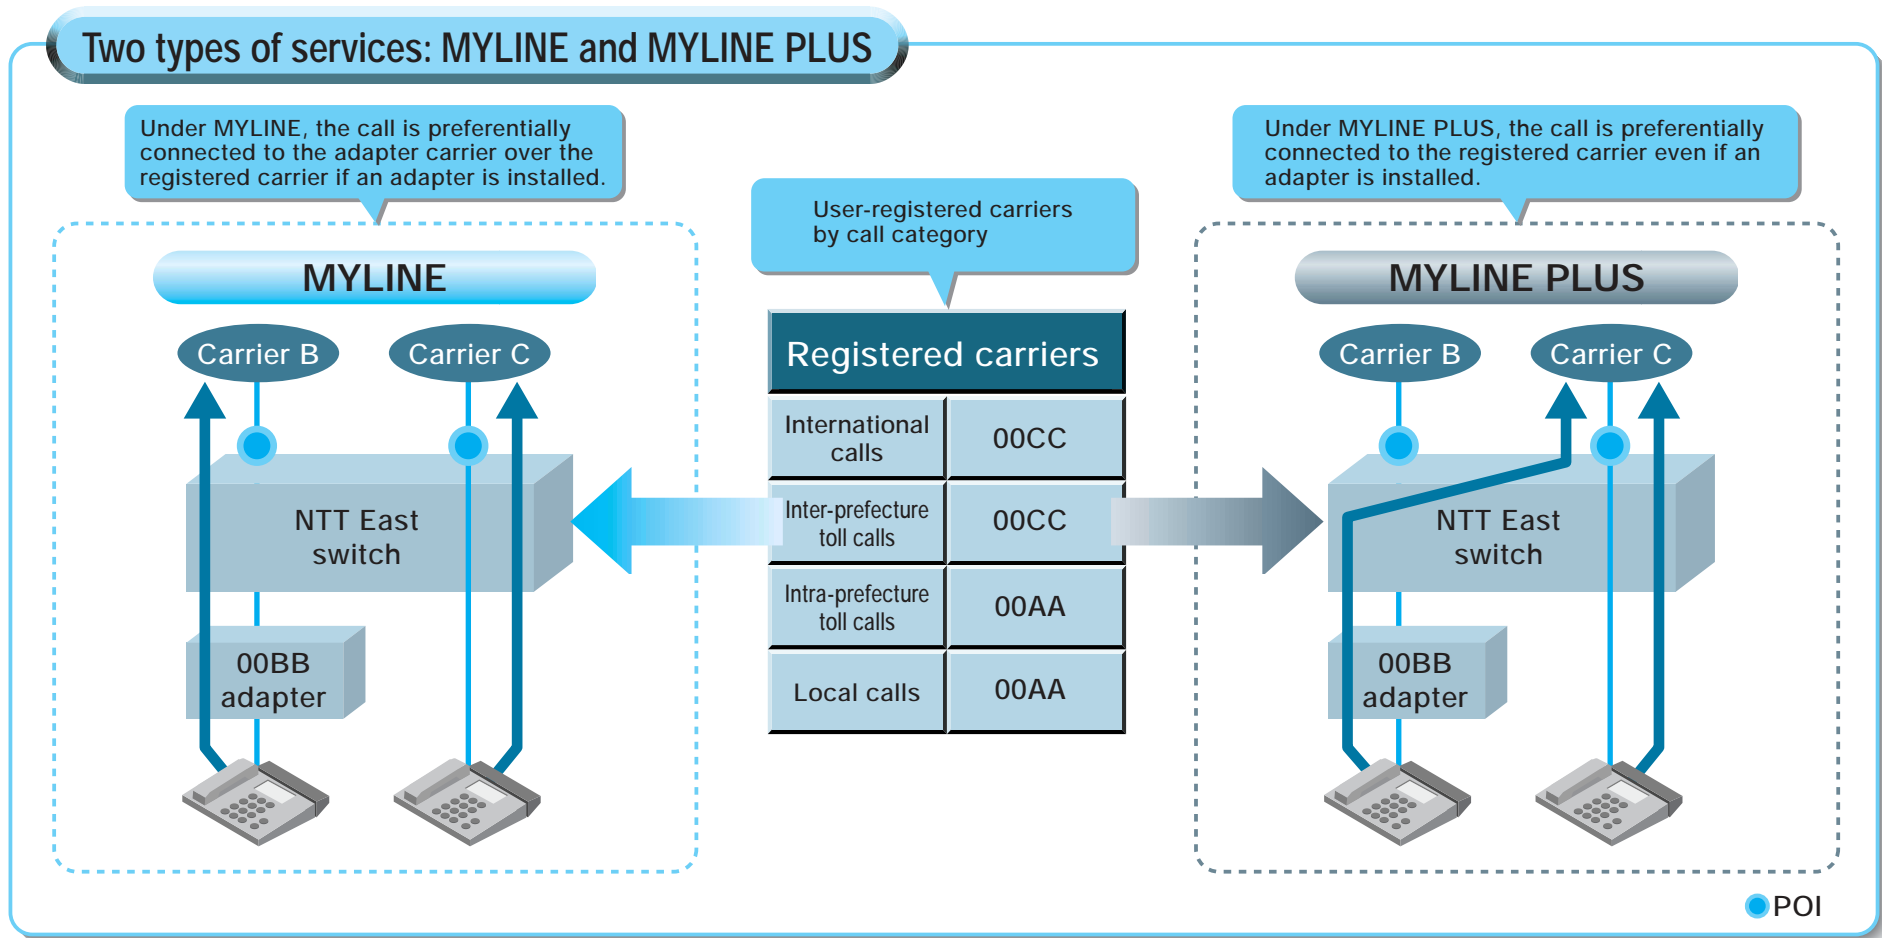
Two types of services: MYLINE and MYLINE PLUS

Under MYLINE, the call is preferentially connected to the adapter carrier over the registered carrier if an adapter is installed.

User-registered carriers by call category

Under MYLINE PLUS, the call is preferentially connected to the registered carrier even if an adapter is installed.

MYLINE

Carrier B

Carrier C

NTT East switch

00BB adapter

| Registered carriers | |
|---|---|
| International calls | 00CC |
| Inter-prefecture toll calls | 00CC |
| Intra-prefecture toll calls | 00AA |
| Local calls | 00AA |

MYLINE PLUS

Carrier B

Carrier C

NTT East switch

00BB adapter

POI